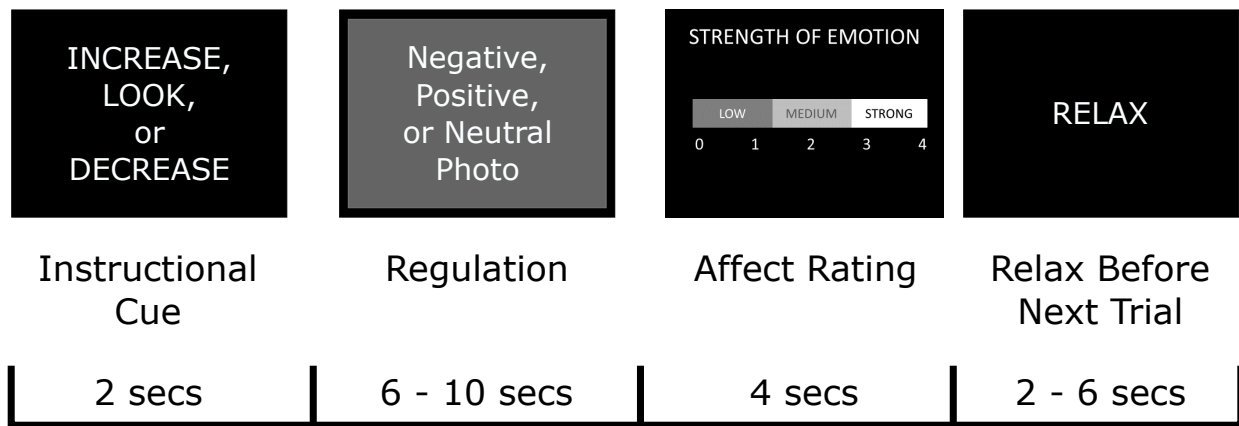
INCREASE, LOOK, or DECREASE

Negative, Positive, or Neutral Photo

STRENGTH OF EMOTION

LOW MEDIUM STRONG

0 1 2 3 4

RELAX

Instructional Cue

Regulation

Affect Rating

Relax Before Next Trial

2 secs

6 - 10 secs

4 secs

2 - 6 secs